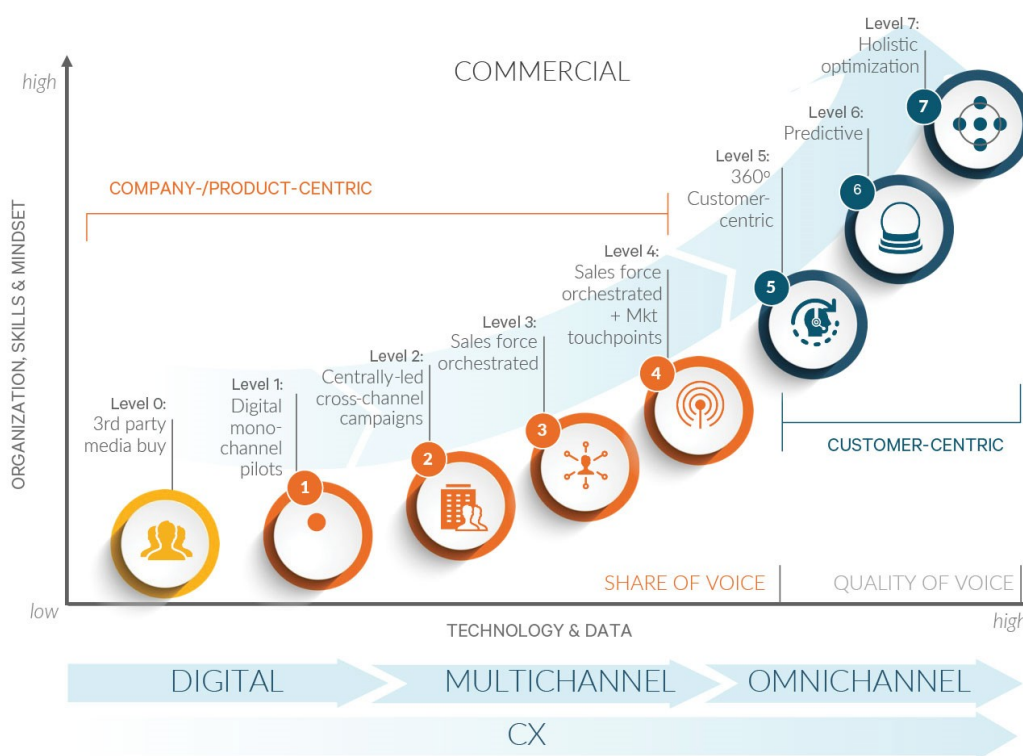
high

COMMERCIAL

Level 7:
Holistic
optimization

7

Level 6:
Predictive

6

Level 5:
360°
Customer-
centric

5

COMPANY-/PRODUCT-CENTRIC

ORGANIZATION, SKILLS & MINDSET

Level 4:
Sales force
orchestrated
+ Mkt
touchpoints

4

Level 3:
Sales force
orchestrated

3

Level 2:
Centrally-led
cross-channel
campaigns

2

Level 1:
Digital
mono-
channel
pilots

1

Level 0:
3rd party
media buy

CUSTOMER-CENTRIC

SHARE OF VOICE

QUALITY OF VOICE

low

TECHNOLOGY & DATA

high

DIGITAL

MULTICHANNEL

OMNICHANNEL

CX